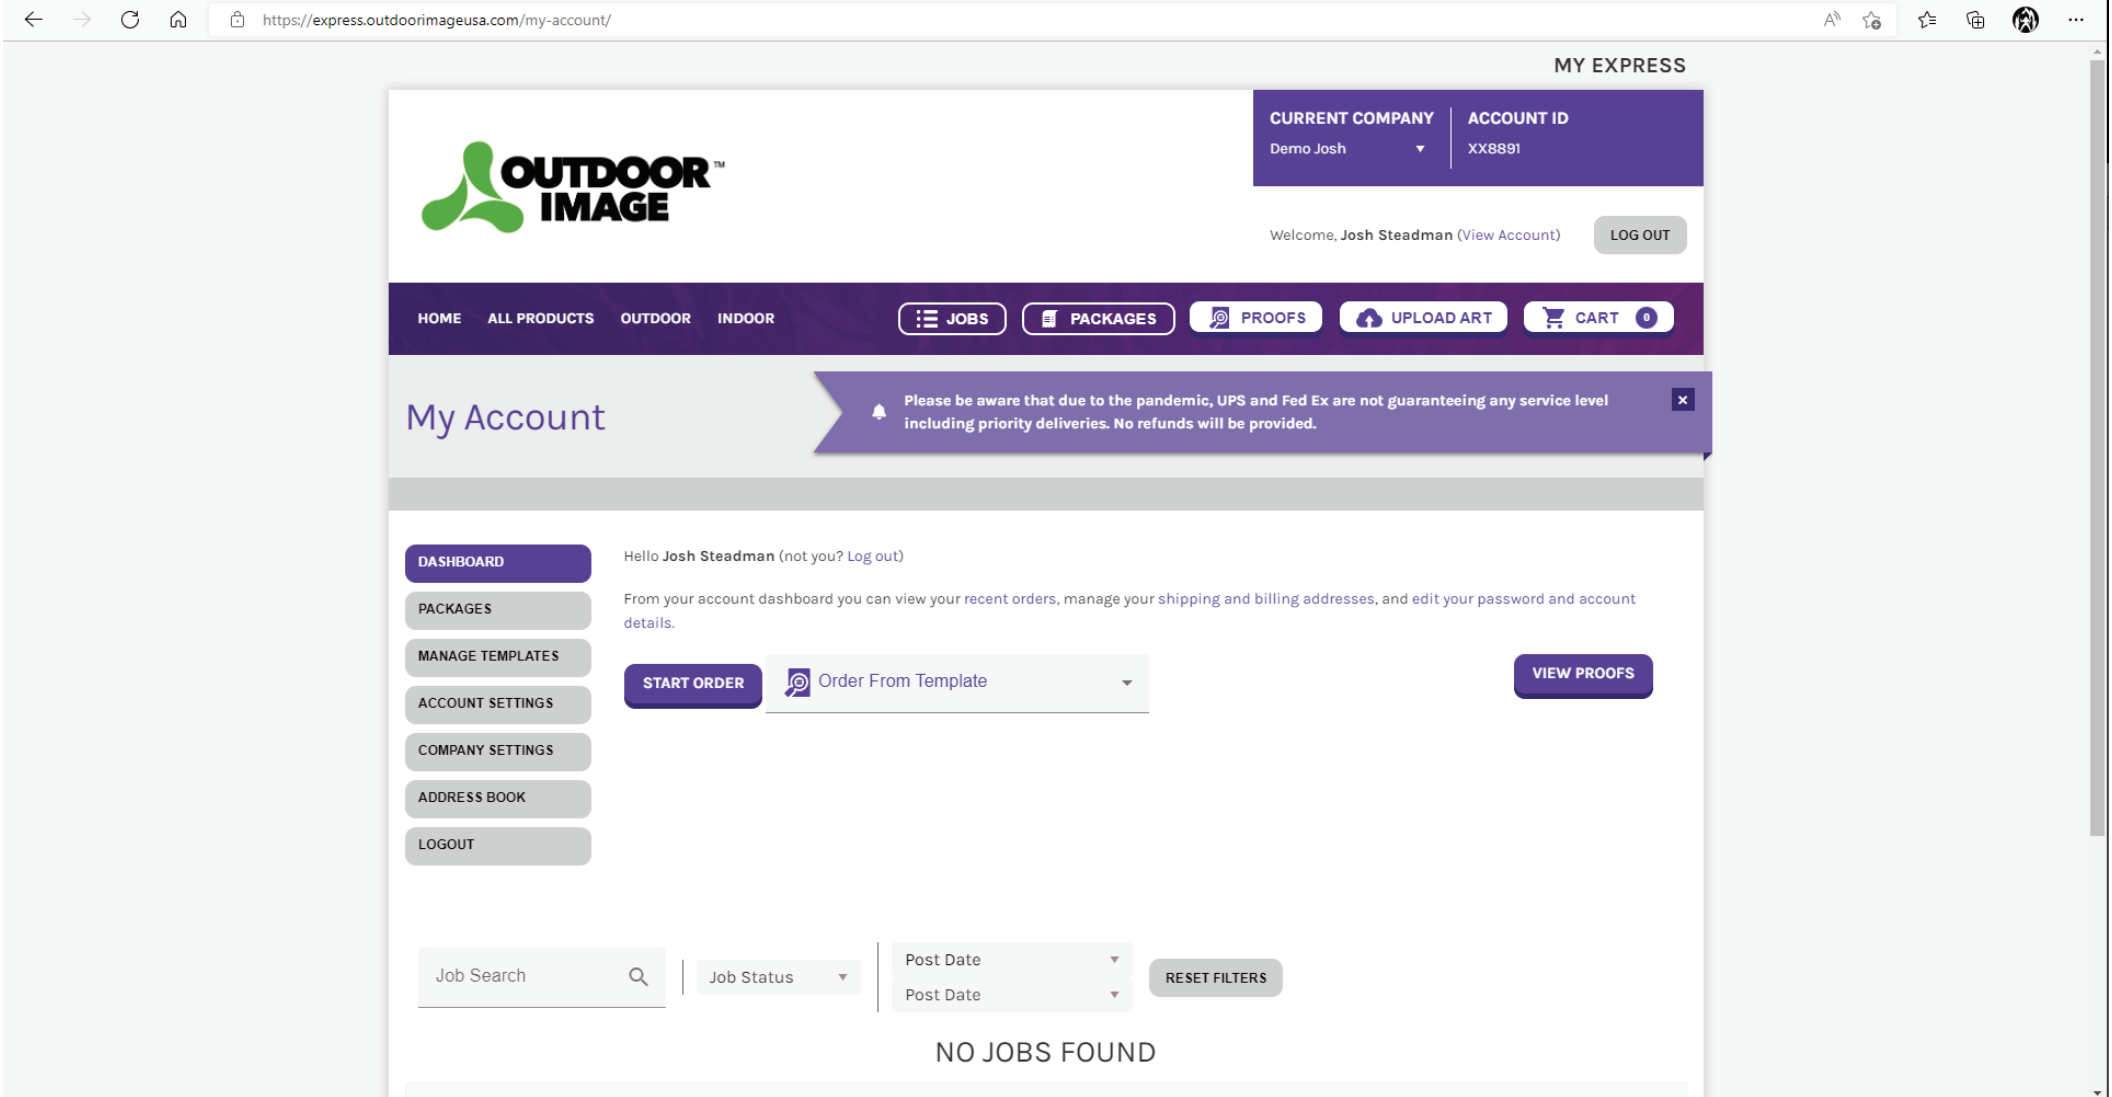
https://express.outdoorimageusa.com/my-account/

MY EXPRESS

OUTDOOR IMAGE™

CURRENT COMPANY
Demo Josh

ACCOUNT ID
XX8891

Welcome, Josh Steadman (View Account)

LOG OUT

HOME ALL PRODUCTS OUTDOOR INDOOR

JOBS PACKAGES PROOFS UPLOAD ART CART 0

My Account

Please be aware that due to the pandemic, UPS and Fed Ex are not guaranteeing any service level including priority deliveries. No refunds will be provided.

×

DASHBOARD
PACKAGES
MANAGE TEMPLATES
ACCOUNT SETTINGS
COMPANY SETTINGS
ADDRESS BOOK
LOGOUT

Hello Josh Steadman (not you? Log out)

From your account dashboard you can view your recent orders, manage your shipping and billing addresses, and edit your password and account details.

START ORDER

Order From Template

VIEW PROOFS

Job Search

Job Status

Post Date

Post Date

RESET FILTERS

NO JOBS FOUND